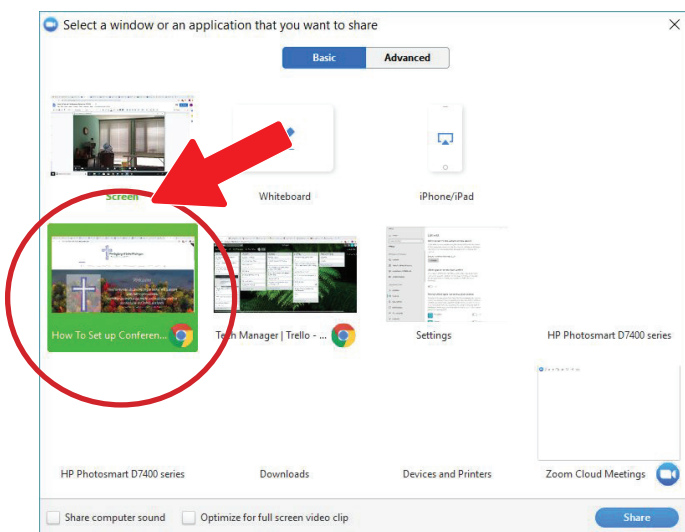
Select a window or an application that you want to share

Basic Advanced

Screen

Whiteboard

iPhone/iPad

How To Set up Conferen...

Tech Manager | Trello - ...

Settings

HP Photosmart D7400 series

HP Photosmart D7400 series

Downloads

Devices and Printers

Zoom Cloud Meetings

Share computer sound

Optimize for full screen video clip

Share